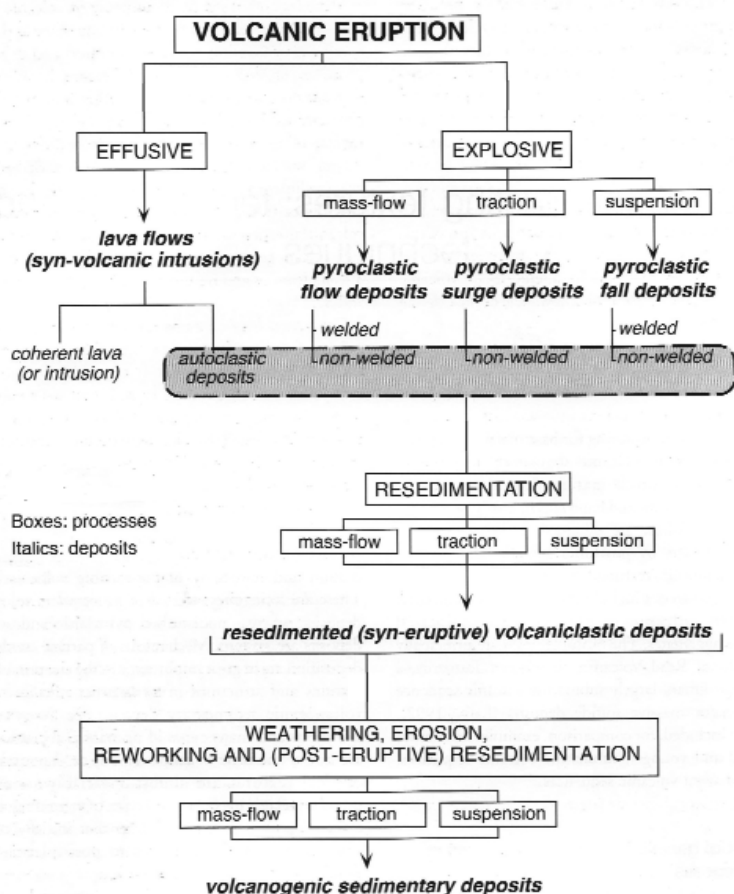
VOLCANIC ERUPTION

EFFUSIVE

EXPLOSIVE

mass-flow

traction

suspension

lava flows (syn-volcanic intrusions)

pyroclastic flow deposits

pyroclastic surge deposits

pyroclastic fall deposits

welded

welded

coherent lava (or intrusion)

autoclastic deposits

non-welded

non-welded

non-welded

RESEDIMENTATION

Boxes: processes
Italics: deposits

mass-flow

traction

suspension

resedimented (syn-eruptive) volcaniclastic deposits

WEATHERING, EROSION, REWORKING AND (POST-ERUPTIVE) RESEDIMENTATION

mass-flow

traction

suspension

volcanogenic sedimentary deposits